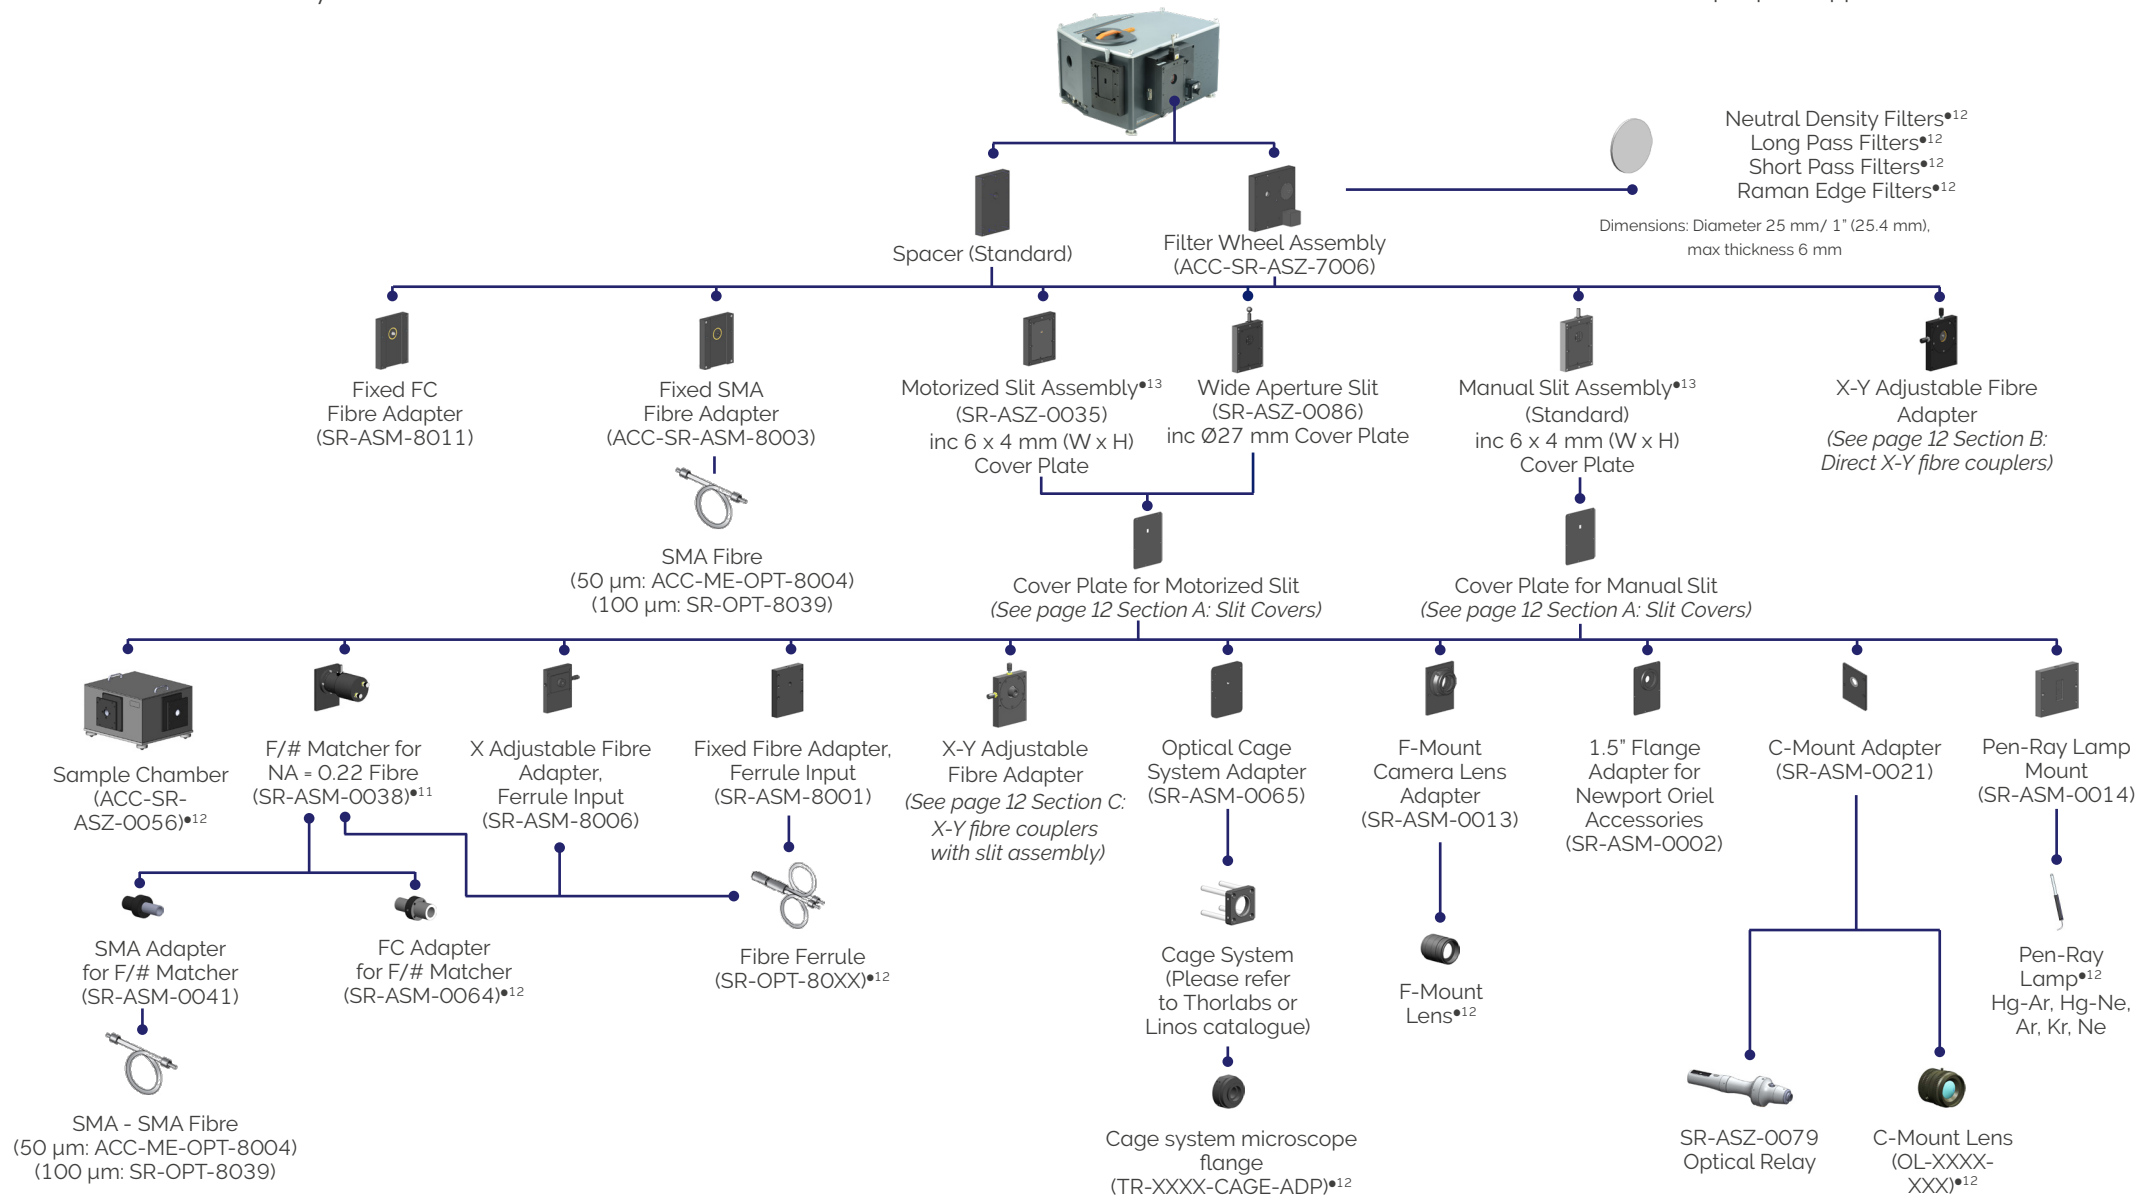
Neutral Density Filters•12
Long Pass Filters•12
Short Pass Filters•12
Raman Edge Filters•12

Dimensions: Diameter 25 mm/ 1" (25.4 mm), max thickness 6 mm

Spacer (Standard)

Filter Wheel Assembly
(ACC-SR-ASZ-7006)

Fixed FC
Fibre Adapter
(SR-ASM-8011)

Fixed SMA
Fibre Adapter
(ACC-SR-ASM-8003)

SMA Fibre
(50 µm: ACC-ME-OPT-8004)
(100 µm: SR-OPT-8039)

Motorized Slit Assembly•13
(SR-ASZ-0035)
inc 6 x 4 mm (W x H)
Cover Plate

Wide Aperture Slit
(SR-ASZ-0086)
inc Ø27 mm Cover Plate

Cover Plate for Motorized Slit
*(See page 12 Section A: Slit Covers)*

Manual Slit Assembly•13
(Standard)
inc 6 x 4 mm (W x H)
Cover Plate

Cover Plate for Manual Slit
*(See page 12 Section A: Slit Covers)*

X-Y Adjustable Fibre
Adapter
*(See page 12 Section B:
Direct X-Y fibre couplers)*

Sample Chamber
(ACC-SR-
ASZ-0056)•12

F/# Matcher for
NA = 0.22 Fibre
(SR-ASM-0038)•11

SMA Adapter
for F/# Matcher
(SR-ASM-0041)

SMA - SMA Fibre
(50 µm: ACC-ME-OPT-8004)
(100 µm: SR-OPT-8039)

FC Adapter
for F/# Matcher
(SR-ASM-0064)•12

X Adjustable Fibre
Adapter,
Ferrule Input
(SR-ASM-8006)

Fixed Fibre Adapter,
Ferrule Input
(SR-ASM-8001)

Fibre Ferrule
(SR-OPT-80XX)•12

X-Y Adjustable
Fibre Adapter
*(See page 12 Section C:
X-Y fibre couplers
with slit assembly)*

Optical Cage
System Adapter
(SR-ASM-0065)

Cage System
(Please refer
to Thorlabs or
Linos catalogue)

Cage system microscope
flange
(TR-XXXX-CAGE-ADP)•12

F-Mount
Camera Lens
Adapter
(SR-ASM-0013)

F-Mount
Lens•12

1.5" Flange
Adapter for
Newport Oriel
Accessories
(SR-ASM-0002)

C-Mount Adapter
(SR-ASM-0021)

SR-ASZ-0079
Optical Relay

C-Mount Lens
(OL-XXXX-
XXX)•12

Pen-Ray Lamp
Mount
(SR-ASM-0014)

Pen-Ray
Lamp•12
Hg-Ar, Hg-Ne,
Ar, Kr, Ne